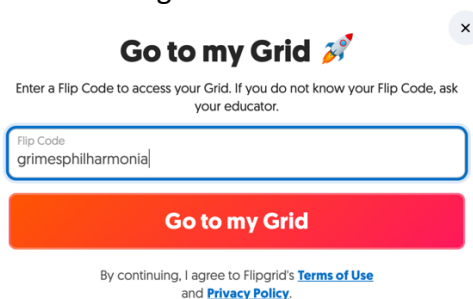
×

Go to my Grid 🚀

Enter a Flip Code to access your Grid. If you do not know your Flip Code, ask your educator.

Flip Code
grimesphilharmonia

Go to my Grid

By continuing, I agree to Flipgrid's Terms of Use and Privacy Policy.